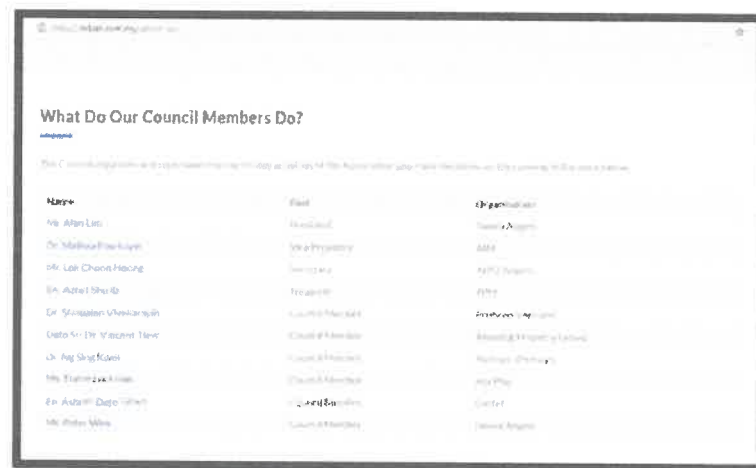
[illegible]

What Do Our Council Members Do?

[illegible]

| Name | Post | Organisation |
|---|---|---|
| Mr. Alan Lim | President | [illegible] |
| Dr. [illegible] | Vice President | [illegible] |
| Mr. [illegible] | Secretary | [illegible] |
| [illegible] | Treasurer | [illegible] |
| Dr. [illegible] | Council Member | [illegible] |
| Dato Sri Dr. Vincent Tiew | Council Member | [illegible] |
| Dr. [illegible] | Council Member | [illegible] |
| Ms. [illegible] | Council Member | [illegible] |
| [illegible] | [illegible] | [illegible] |
| Mr. Peter Wee | Council Member | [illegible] |